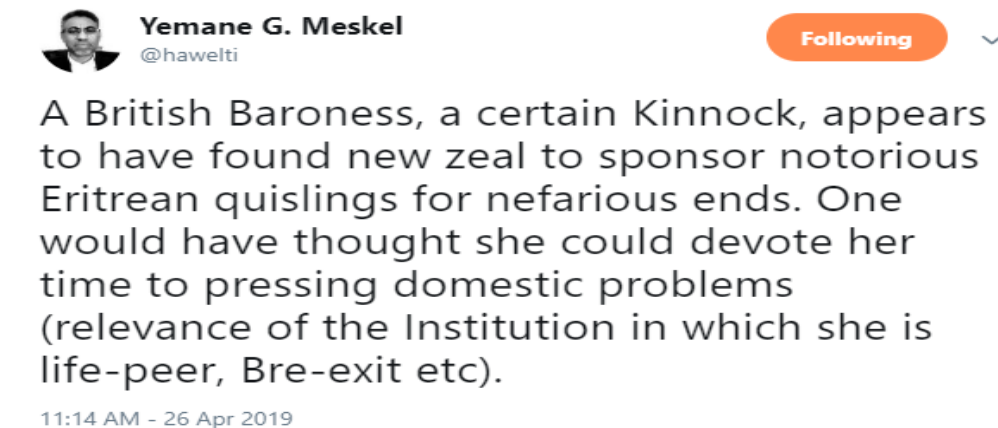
Yemane G. Meskel
@hawelti

Following

A British Baroness, a certain Kinnock, appears to have found new zeal to sponsor notorious Eritrean quislings for nefarious ends. One would have thought she could devote her time to pressing domestic problems (relevance of the Institution in which she is life-peer, Bre-exit etc).

11:14 AM - 26 Apr 2019